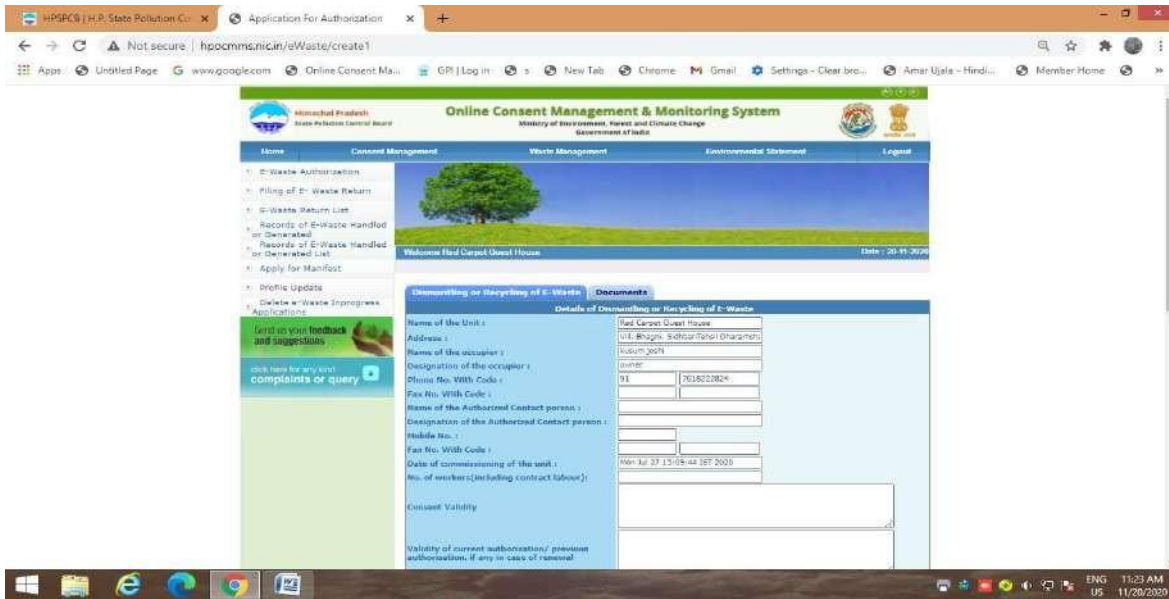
HPSPCB | H.P. State Pollution Co ×
Application For Authorization ×
+

Not secure | hpocmms.nic.in/eWaste/create1

Apps Untitled Page www.google.com Online Consent Ma... GPI | Log in s New Tab Chrome Gmail Settings - Clear bro... Amar Ujala - Hindi... Member Home »

Himachal Pradesh
State Pollution Control Board

Online Consent Management & Monitoring System
Ministry of Environment, Forest and Climate Change
Government of India

Home | Consent Management | Waste Management | Environmental Statement | Logout

E-Waste Authorization
Filing of E- Waste Return
E-Waste Return List
Records of E-Waste Handled or Generated
Records of E-Waste Handled or Generated List
Apply for Manifest
Profile Update
Delete e-Waste Inprogress Applications

Send us your feedback and suggestions

click here for any kind complaints or query

Welcome Red Carpet Guest House
Date : 20-11-2020

Dismantling or Recycling of E-Waste | Documents

Details of Dismantling or Recycling of E-Waste

| | |
|---|---|
| Name of the Unit : | Red Carpet Guest House |
| Address : | Vill. Bhagsu Sidhbari Tehsil Dharamshala |
| Name of the occupier : | kusum joshi |
| Designation of the occupier : | owner |
| Phone No. With Code : | 91 7018222824 |
| Fax No. With Code : | |
| Name of the Authorized Contact person : | |
| Designation of the Authorized Contact person : | |
| Mobile No. : | |
| Fax No. With Code : | |
| Date of commissioning of the unit : | Mon Jul 27 15:09:44 IST 2020 |
| No. of workers(including contract labour): | |
| Consent Validity | |
| Validity of current authorization/ previous authorization, if any in case of renewal | |

ENG US 11:23 AM 11/20/2020